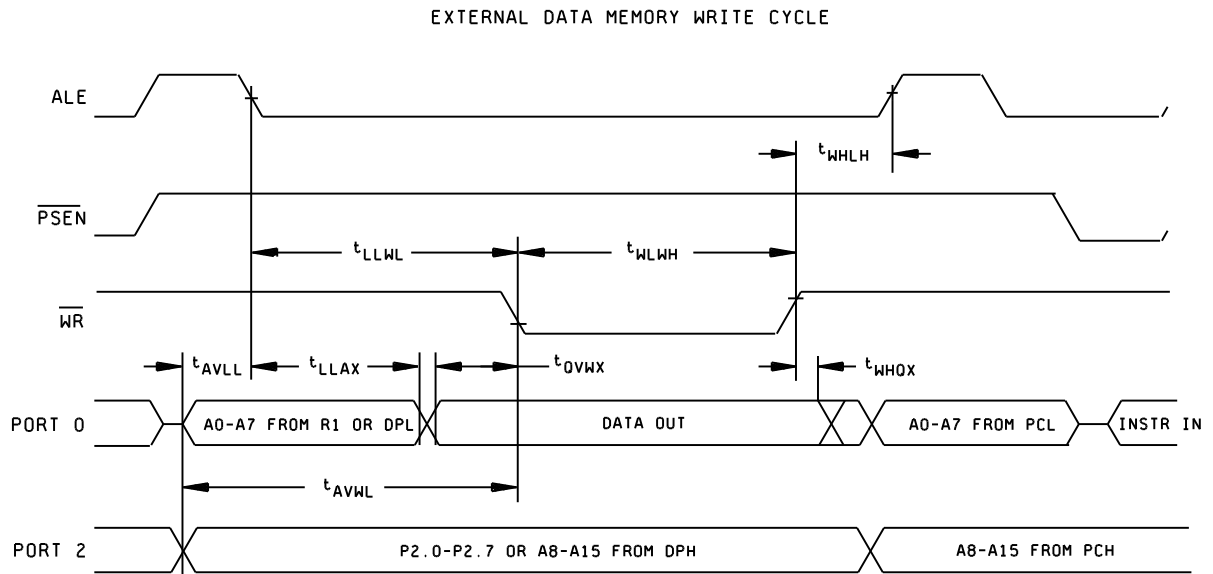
EXTERNAL DATA MEMORY WRITE CYCLE

ALE

$t_{WHLH}$

$\overline{PSEN}$

$t_{LLWL}$

$t_{WLWH}$

$\overline{WR}$

$t_{AVLL}$

$t_{LLAX}$

$t_{QVWX}$

$t_{WHQX}$

PORT 0

A0-A7 FROM R1 OR DPL

DATA OUT

A0-A7 FROM PCL

INSTR IN

$t_{AVWL}$

PORT 2

P2.0-P2.7 OR A8-A15 FROM DPH

A8-A15 FROM PCH